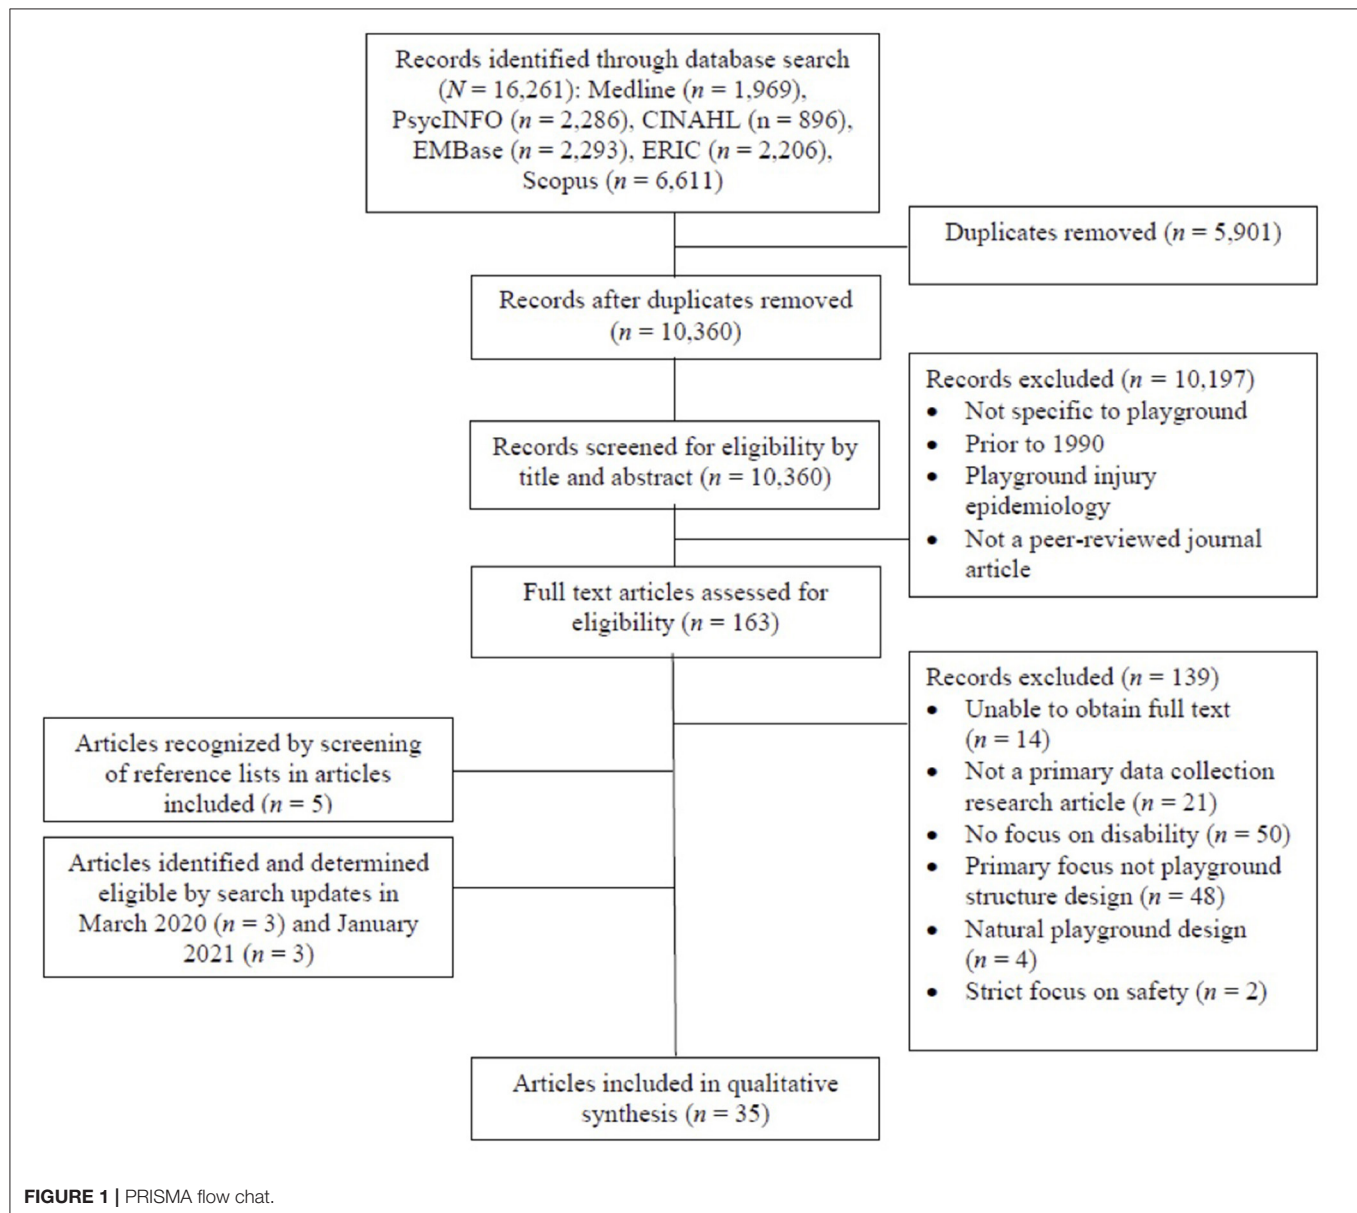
Records identified through database search ($N = 16,261$): Medline ($n = 1,969$), PsycINFO ($n = 2,286$), CINAHL (n = 896), EMBase ($n = 2,293$), ERIC ($n = 2,206$), Scopus ($n = 6,611$)

Duplicates removed ($n = 5,901$)

Records after duplicates removed ($n = 10,360$)

Records excluded ($n = 10,197$)
• Not specific to playground
• Prior to 1990
• Playground injury epidemiology
• Not a peer-reviewed journal article

Records screened for eligibility by title and abstract ($n = 10,360$)

Full text articles assessed for eligibility ($n = 163$)

Records excluded ($n = 139$)
• Unable to obtain full text ($n = 14$)
• Not a primary data collection research article ($n = 21$)
• No focus on disability ($n = 50$)
• Primary focus not playground structure design ($n = 48$)
• Natural playground design ($n = 4$)
• Strict focus on safety ($n = 2$)

Articles recognized by screening of reference lists in articles included ($n = 5$)

Articles identified and determined eligible by search updates in March 2020 ($n = 3$) and January 2021 ($n = 3$)

Articles included in qualitative synthesis ($n = 35$)

FIGURE 1 | PRISMA flow chat.